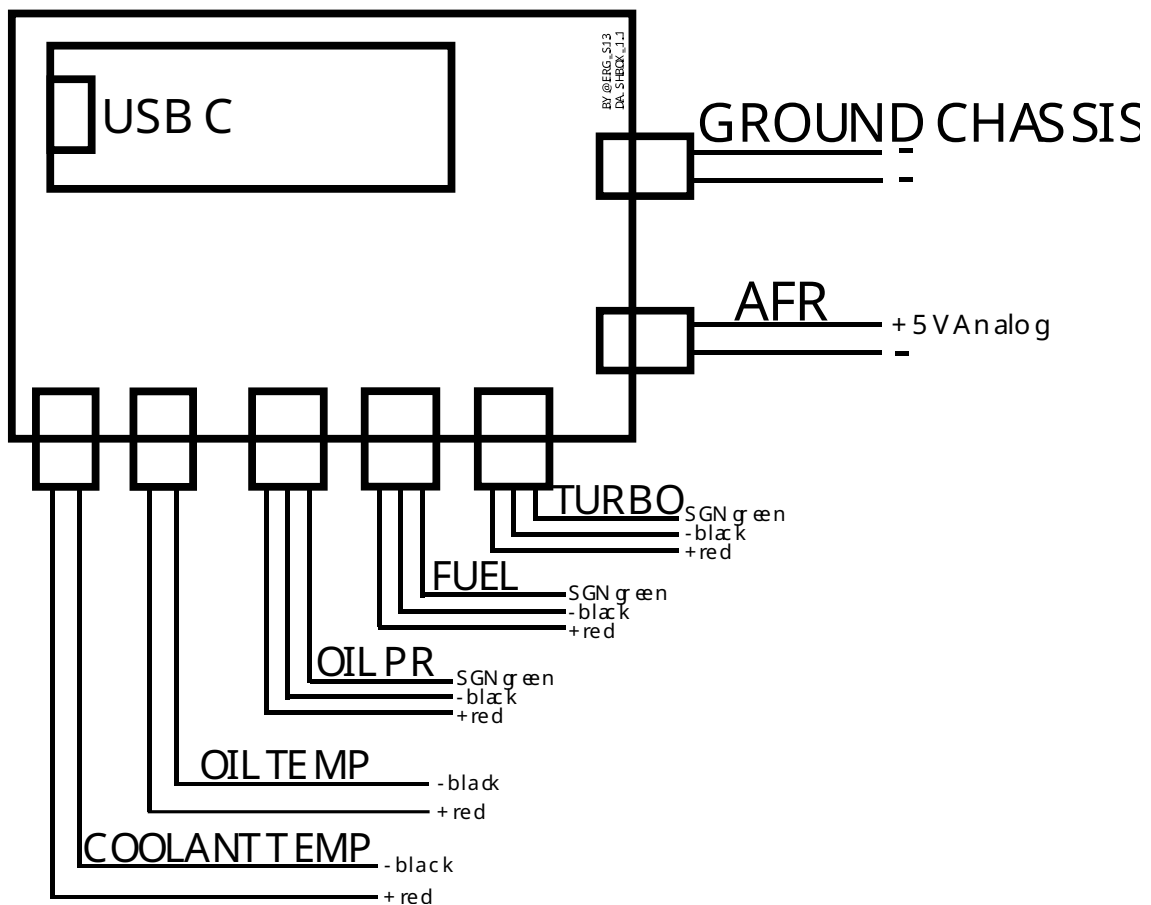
USB C

BY @ERG_S13
DA_SHBOX_1.1

GROUND CHASSIS
-
-

AFR
+5V Analog
-

TURBO
SGN green
-black
+red

FUEL
SGN green
-black
+red

OIL PR
SGN green
-black
+red

OIL TEMP
-black
+red

COOLANT TEMP
-black
+red